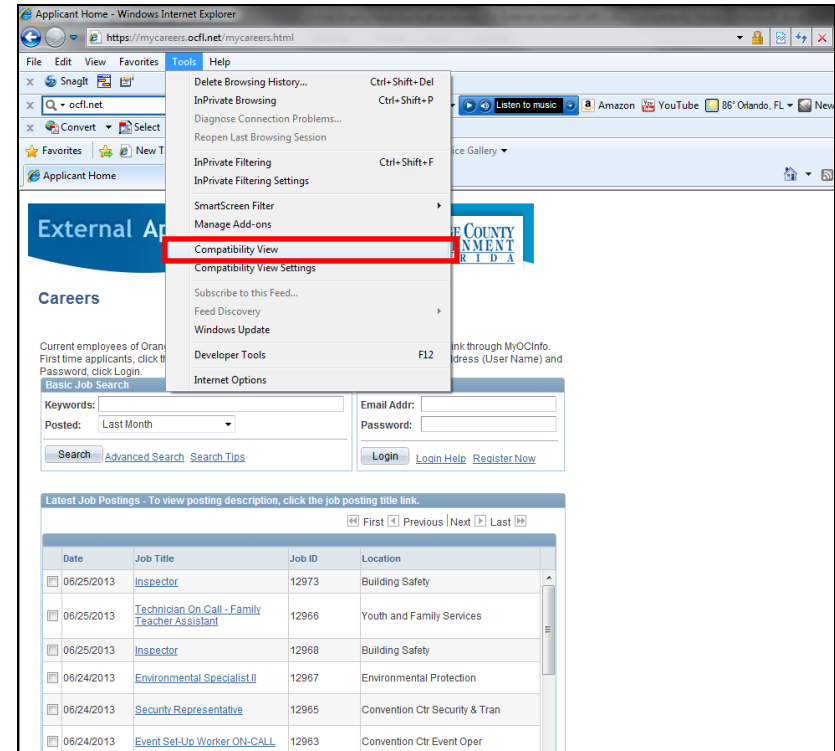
Applicant Home - Windows Internet Explorer

https://mycareers.ocfl.net/mycareers.html

File Edit View Favorites Tools Help

SnagIt

ocfl.net

Convert Select

Favorites New T

Applicant Home

Listen to music Amazon YouTube 86° Orlando, FL New

ice Gallery

Delete Browsing History... Ctrl+Shift+Del
InPrivate Browsing Ctrl+Shift+P
Diagnose Connection Problems...
Reopen Last Browsing Session

InPrivate Filtering Ctrl+Shift+F
InPrivate Filtering Settings

SmartScreen Filter
Manage Add-ons

Compatibility View
Compatibility View Settings

Subscribe to this Feed...
Feed Discovery
Windows Update

Developer Tools F12

Internet Options

External Ap

E COUNTY
NMENT
R I D A

Careers

Current employees of Orang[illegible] ink through MyOCInfo. First time applicants, click t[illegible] ddress (User Name) and Password, click Login.

Basic Job Search

Keywords:

Posted: Last Month

Search Advanced Search Search Tips

Email Addr:

Password:

Login Login Help Register Now

Latest Job Postings - To view posting description, click the job posting title link.

First Previous Next Last

| | Date | Job Title | Job ID | Location |
|---|---|---|---|---|
| | 06/25/2013 | Inspector | 12973 | Building Safety |
| | 06/25/2013 | Technician On Call - Family Teacher Assistant | 12966 | Youth and Family Services |
| | 06/25/2013 | Inspector | 12968 | Building Safety |
| | 06/24/2013 | Environmental Specialist II | 12967 | Environmental Protection |
| | 06/24/2013 | Security Representative | 12965 | Convention Ctr Security & Tran |
| | 06/24/2013 | Event Set-Up Worker ON-CALL | 12963 | Convention Ctr Event Oper |